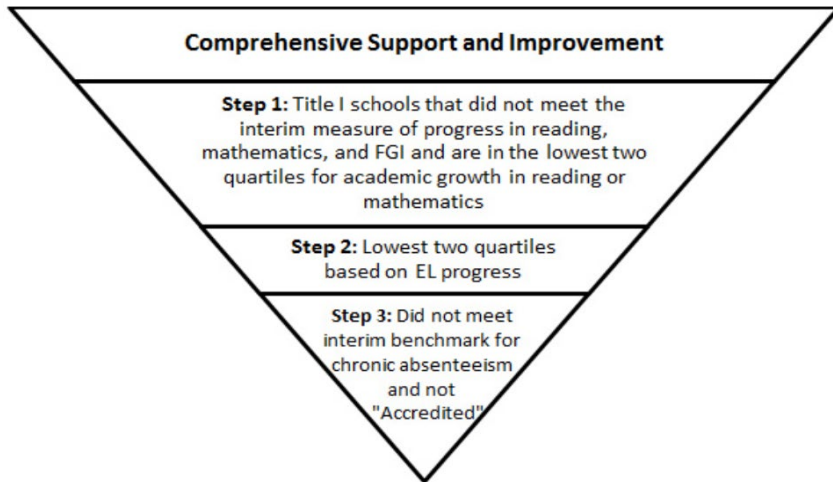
Comprehensive Support and Improvement

**Step 1:** Title I schools that did not meet the interim measure of progress in reading, mathematics, and FGI and are in the lowest two quartiles for academic growth in reading or mathematics

**Step 2:** Lowest two quartiles based on EL progress

**Step 3:** Did not meet interim benchmark for chronic absenteeism and not "Accredited"